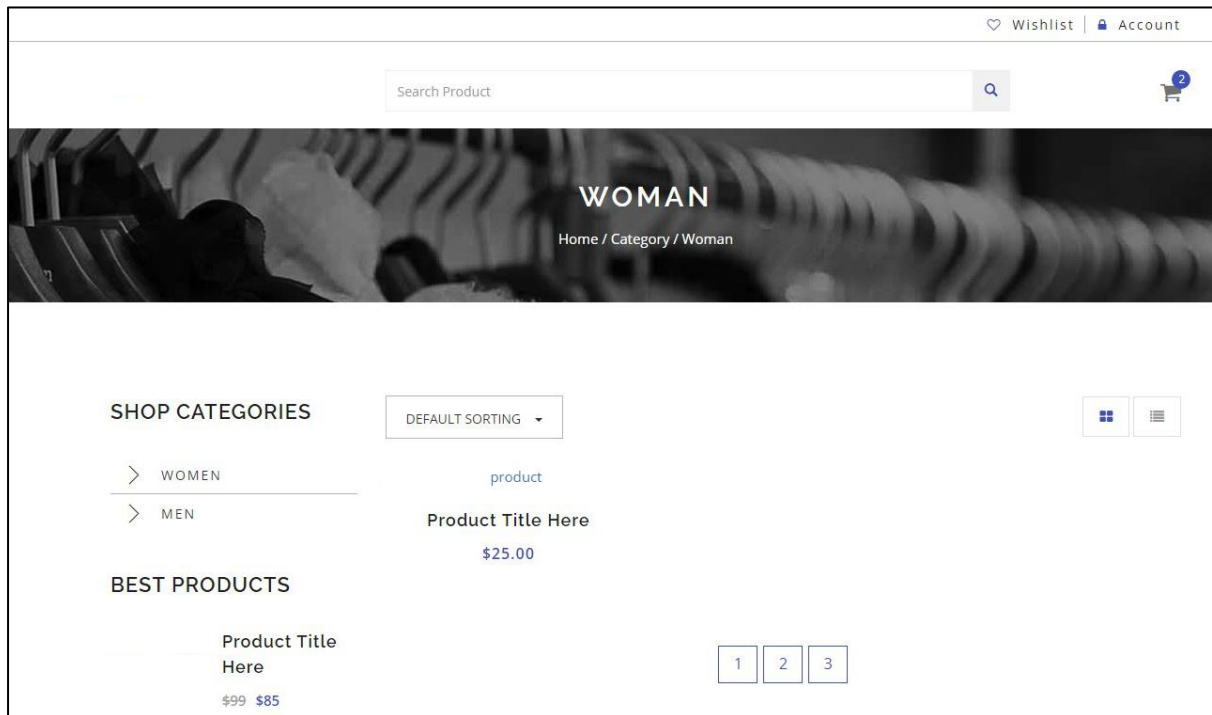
Wishlist | Account

Search Product

2

WOMAN

Home / Category / Woman

SHOP CATEGORIES

WOMEN

MEN

BEST PRODUCTS

Product Title Here

~~$99~~ $85

DEFAULT SORTING

product

Product Title Here

$25.00

1 2 3